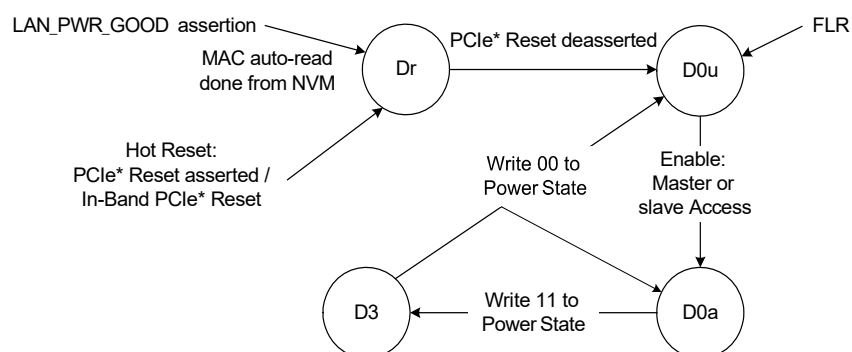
LAN_PWR_GOOD assertion

MAC auto-read done from NVM

Dr

PCIe* Reset deasserted

D0u

FLR

Hot Reset: PCIe* Reset asserted / In-Band PCIe* Reset

Write 00 to Power State

Enable: Master or slave Access

D3

Write 11 to Power State

D0a